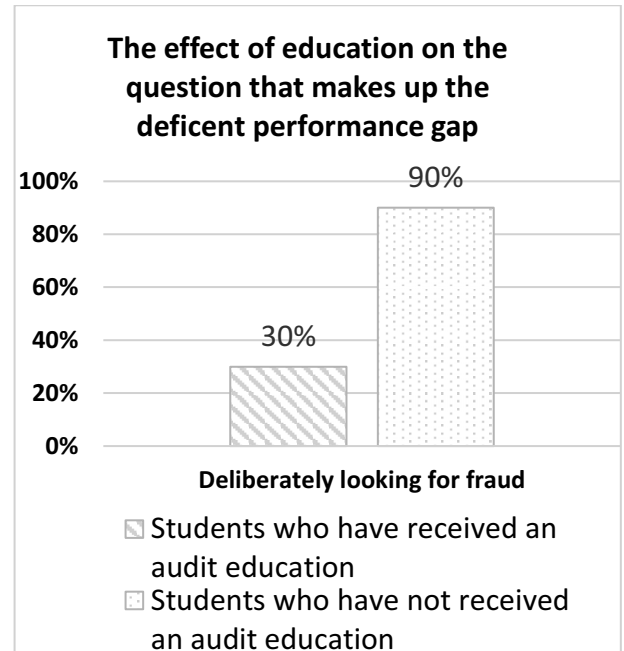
The effect of education on the question that makes up the deficent performance gap

100%
80%
60%
40%
20%
0%

30%
90%

Deliberately looking for fraud

Students who have received an audit education
Students who have not received an audit education